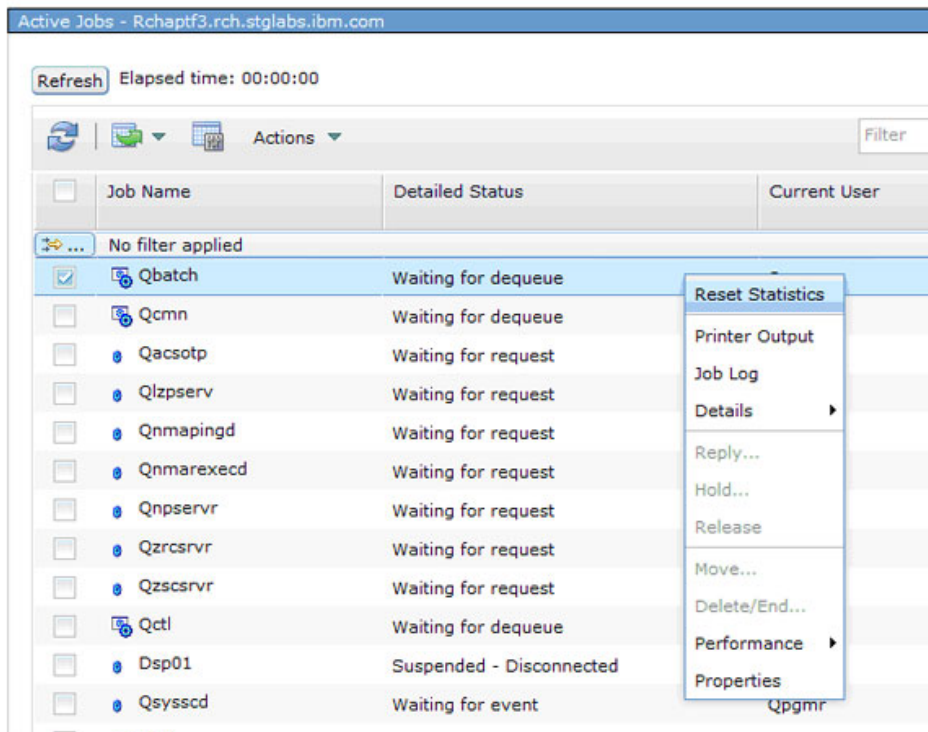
Active Jobs - Rchaptf3.rch.stglabs.ibm.com

Refresh Elapsed time: 00:00:00

Actions

Filter

| | Job Name | Detailed Status | Current User |
|---|---|---|---|
| | No filter applied | | |
| | Qbatch | Waiting for dequeue | |
| | Qcmn | Waiting for dequeue | |
| | Qacsotp | Waiting for request | |
| | Qlzpserv | Waiting for request | |
| | Qnmapingd | Waiting for request | |
| | Qnmarexecd | Waiting for request | |
| | Qnpservr | Waiting for request | |
| | Qzrcsrvr | Waiting for request | |
| | Qzscsrvr | Waiting for request | |
| | Qctl | Waiting for dequeue | |
| | Dsp01 | Suspended - Disconnected | |
| | Qsysscd | Waiting for event | Qpgmr |

Reset Statistics
Printer Output
Job Log
Details
Reply...
Hold...
Release
Move...
Delete/End...
Performance
Properties